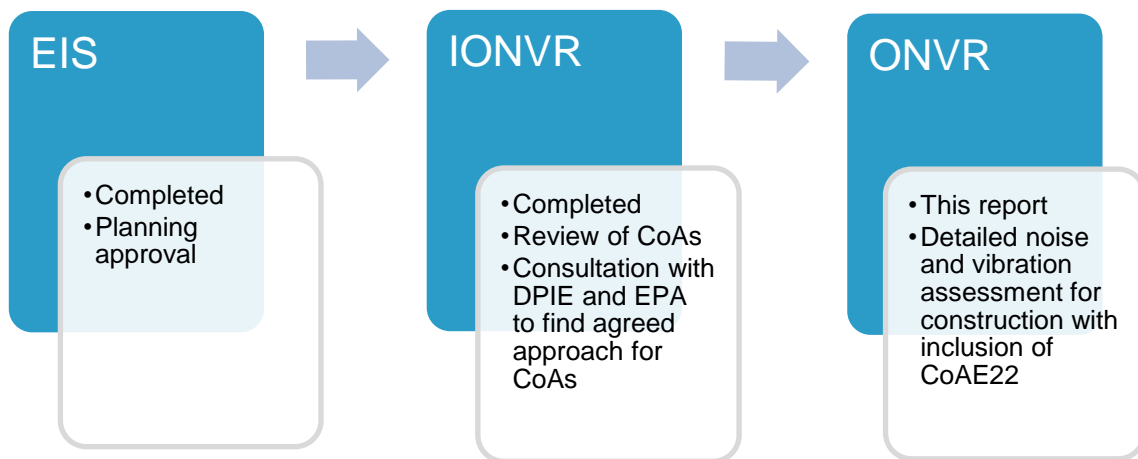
EIS

• Completed
• Planning approval

IONVR

• Completed
• Review of CoAs
• Consultation with DPIE and EPA to find agreed approach for CoAs

ONVR

• This report
• Detailed noise and vibration assessment for construction with inclusion of CoAE22